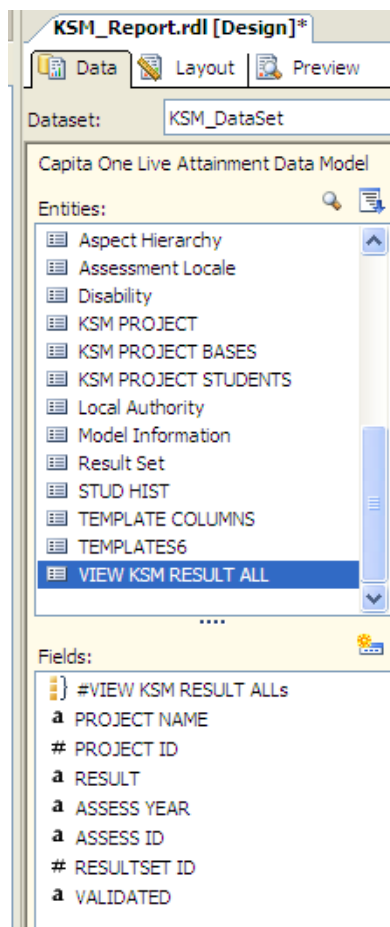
KSM_Report.rdl [Design]*

Data | Layout | Preview

Dataset: KSM_DataSet

Capita One Live Attainment Data Model

Entities:

Aspect Hierarchy
Assessment Locale
Disability
KSM PROJECT
KSM PROJECT BASES
KSM PROJECT STUDENTS
Local Authority
Model Information
Result Set
STUD HIST
TEMPLATE COLUMNS
TEMPLATES6
VIEW KSM RESULT ALL

Fields:

#VIEW KSM RESULT ALLs
a PROJECT NAME
# PROJECT ID
a RESULT
a ASSESS YEAR
a ASSESS ID
# RESULTSET ID
a VALIDATED